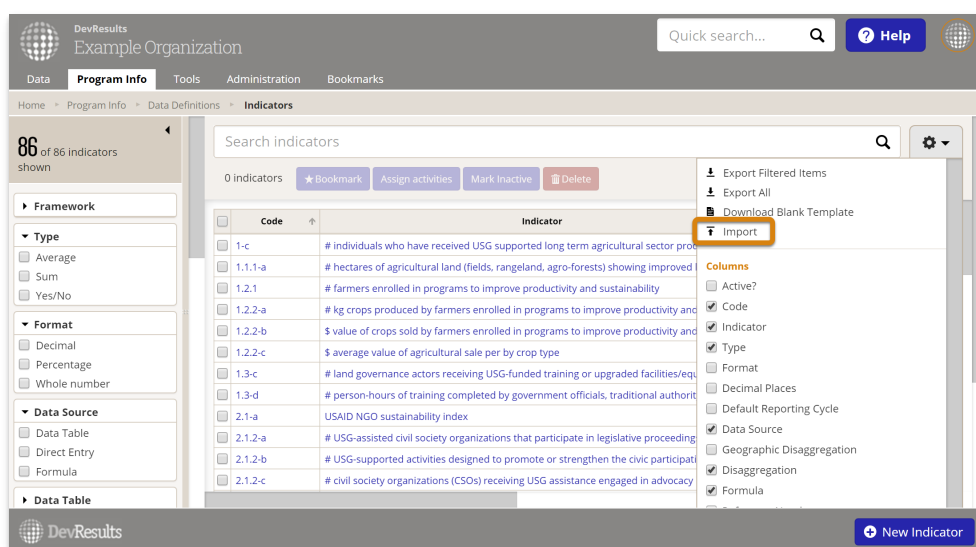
DevResults
Example Organization

Quick search...

Help

Data | Program Info | Tools | Administration | Bookmarks

Home ▸ Program Info ▸ Data Definitions ▸ Indicators

86 of 86 indicators shown

▸ Framework

▾ Type
Average
Sum
Yes/No

▾ Format
Decimal
Percentage
Whole number

▾ Data Source
Data Table
Direct Entry
Formula

▸ Data Table

Search indicators

0 indicators | ★Bookmark | Assign activities | Mark Inactive | Delete

| | Code | Indicator |
|---|---|---|
| | 1-c | # individuals who have received USG supported long term agricultural sector pro |
| | 1.1.1-a | # hectares of agricultural land (fields, rangeland, agro-forests) showing improved |
| | 1.2.1 | # farmers enrolled in programs to improve productivity and sustainability |
| | 1.2.2-a | # kg crops produced by farmers enrolled in programs to improve productivity and |
| | 1.2.2-b | $ value of crops sold by farmers enrolled in programs to improve productivity and |
| | 1.2.2-c | $ average value of agricultural sale per by crop type |
| | 1.3-c | # land governance actors receiving USG-funded training or upgraded facilities/equ |
| | 1.3-d | # person-hours of training completed by government officials, traditional authorit |
| | 2.1-a | USAID NGO sustainability index |
| | 2.1.2-a | # USG-assisted civil society organizations that participate in legislative proceeding |
| | 2.1.2-b | # USG-supported activities designed to promote or strengthen the civic participati |
| | 2.1.2-c | # civil society organizations (CSOs) receiving USG assistance engaged in advocacy |

Export Filtered Items
Export All
Download Blank Template
Import

Columns
Active?
Code
Indicator
Type
Format
Decimal Places
Default Reporting Cycle
Data Source
Geographic Disaggregation
Disaggregation
Formula

DevResults

New Indicator